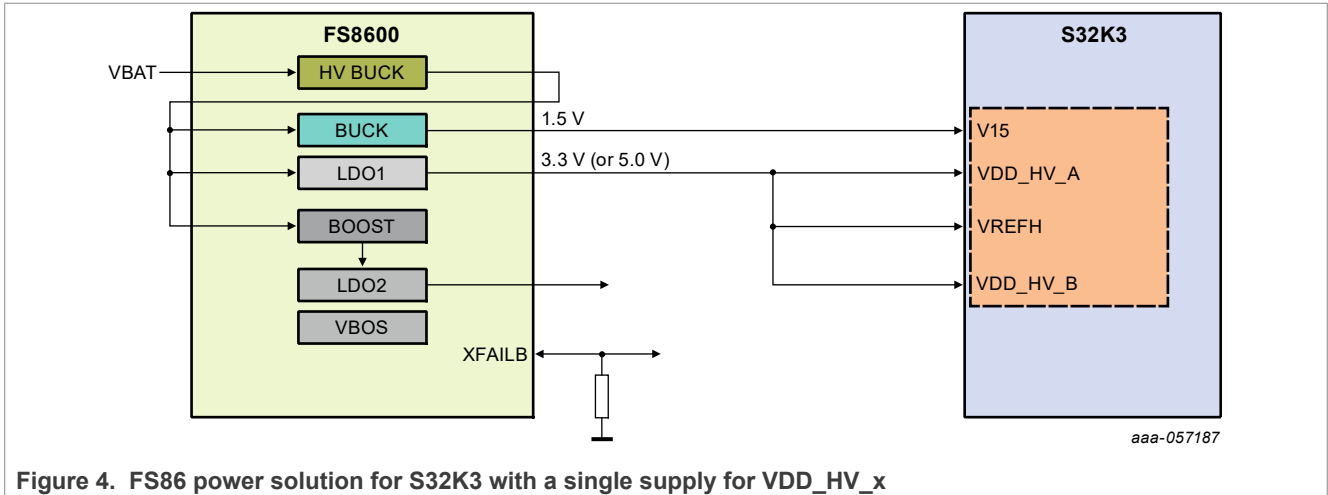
FS8600

S32K3

VBAT

HV BUCK

BUCK

1.5 V

V15

LDO1

3.3 V (or 5.0 V)

VDD_HV_A

BOOST

VREFH

LDO2

VDD_HV_B

VBOS

XFAILB

aaa-057187

Figure 4. FS86 power solution for S32K3 with a single supply for VDD_HV_x